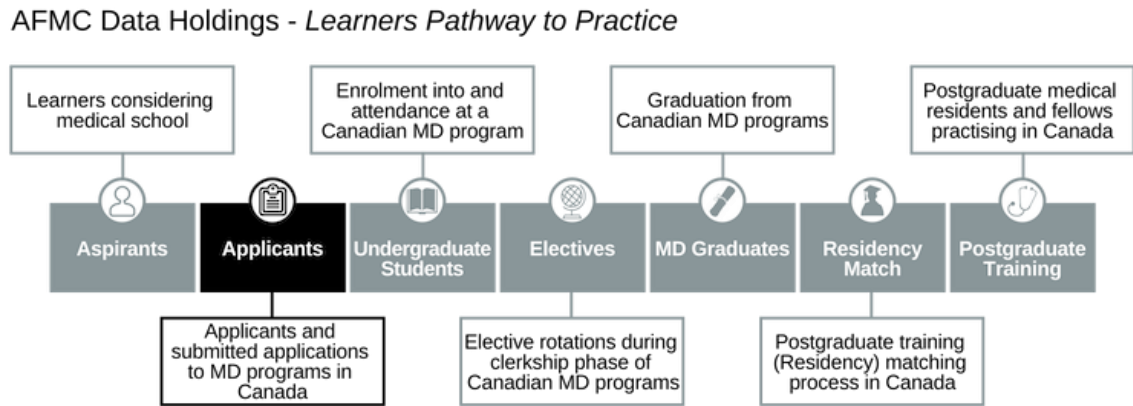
AFMC Data Holdings - *Learners Pathway to Practice*

Learners considering medical school

Enrolment into and attendance at a Canadian MD program

Graduation from Canadian MD programs

Postgraduate medical residents and fellows practising in Canada

Aspirants

Applicants

Undergraduate Students

Electives

MD Graduates

Residency Match

Postgraduate Training

Applicants and submitted applications to MD programs in Canada

Elective rotations during clerkship phase of Canadian MD programs

Postgraduate training (Residency) matching process in Canada